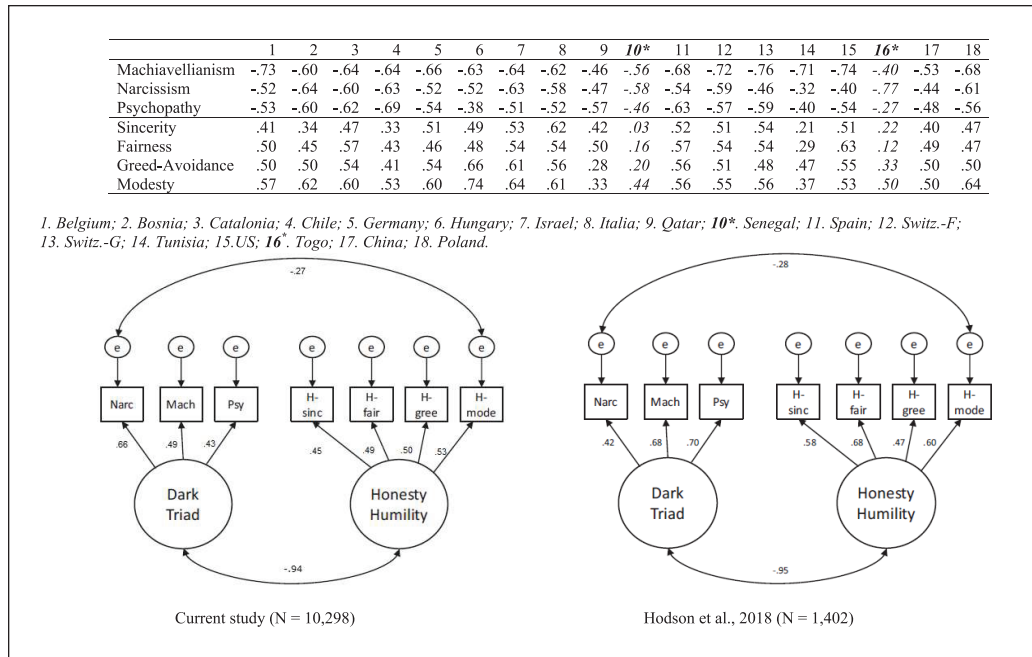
| | 1 | 2 | 3 | 4 | 5 | 6 | 7 | 8 | 9 | *10** | 11 | 12 | 13 | 14 | 15 | *16** | 17 | 18 |
|---|---|---|---|---|---|---|---|---|---|---|---|---|---|---|---|---|---|---|
| Machiavellianism | -.73 | -.60 | -.64 | -.64 | -.66 | -.63 | -.64 | -.62 | -.46 | *-.56* | -.68 | -.72 | -.76 | -.71 | -.74 | *-.40* | -.53 | -.68 |
| Narcissism | -.52 | -.64 | -.60 | -.63 | -.52 | -.52 | -.63 | -.58 | -.47 | *-.58* | -.54 | -.59 | -.46 | -.32 | -.40 | *-.77* | -.44 | -.61 |
| Psychopathy | -.53 | -.60 | -.62 | -.69 | -.54 | -.38 | -.51 | -.52 | -.57 | *-.46* | -.63 | -.57 | -.59 | -.40 | -.54 | *-.27* | -.48 | -.56 |
| Sincerity | .41 | .34 | .47 | .33 | .51 | .49 | .53 | .62 | .42 | *.03* | .52 | .51 | .54 | .21 | .51 | *.22* | .40 | .47 |
| Fairness | .50 | .45 | .57 | .43 | .46 | .48 | .54 | .54 | .50 | *.16* | .57 | .54 | .54 | .29 | .63 | *.12* | .49 | .47 |
| Greed-Avoidance | .50 | .50 | .54 | .41 | .54 | .66 | .61 | .56 | .28 | *.20* | .56 | .51 | .48 | .47 | .55 | *.33* | .50 | .50 |
| Modesty | .57 | .62 | .60 | .53 | .60 | .74 | .64 | .61 | .33 | *.44* | .56 | .55 | .56 | .37 | .53 | *.50* | .50 | .64 |

*1. Belgium; 2. Bosnia; 3. Catalonia; 4. Chile; 5. Germany; 6. Hungary; 7. Israel; 8. Italia; 9. Qatar; **10\***. Senegal; 11. Spain; 12. Switz.-F; 13. Switz.-G; 14. Tunisia; 15.US; **16\***. Togo; 17. China; 18. Poland.*

-.27
e e e e e e e
Narc Mach Psy H-sinc H-fair H-gree H-mode
.66 .49 .43 .45 .49 .50 .53
Dark Triad
Honesty Humility
-.94
Current study (N = 10,298)

-.28
e e e e e e e
Narc Mach Psy H-sinc H-fair H-gree H-mode
.42 .68 .70 .58 .68 .47 .60
Dark Triad
Honesty Humility
-.95
Hodson et al., 2018 (N = 1,402)